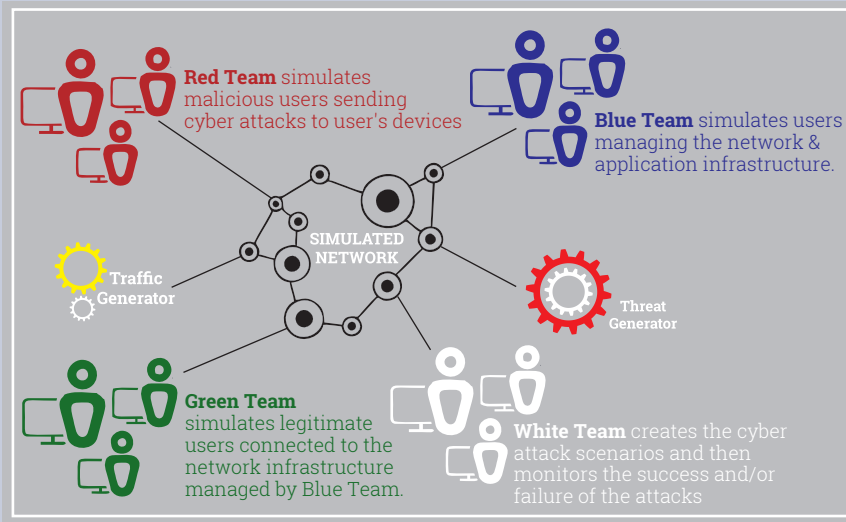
**Red Team** simulates malicious users sending cyber attacks to user's devices

**Blue Team** simulates users managing the network & application infrastructure.

SIMULATED NETWORK

Traffic Generator

Threat Generator

**Green Team** simulates legitimate users connected to the network infrastructure managed by Blue Team.

**White Team** creates the cyber attack scenarios and then monitors the success and/or failure of the attacks